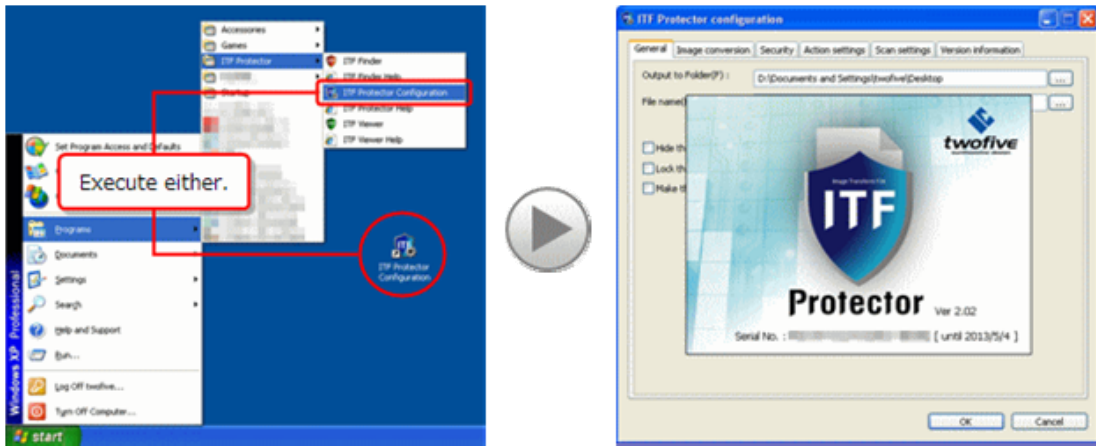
Accessories
Games
ITF Protector
ITF Finder
ITF Finder Help
ITF Protector Configuration
ITF Protector Help
ITF Viewer
ITF Viewer Help
Startup
Set Program Access and Defaults
Execute either.
Programs
Documents
Settings
Search
Help and Support
Run...
Log Off twofive...
Turn Off Computer...
Windows XP Professional
start
ITF Protector Configuration

ITF Protector configuration
General
Image conversion
Security
Action settings
Scan settings
Version information
Output to Folder(F) :
D:\Documents and Settings\twofive\Desktop
...
File name(
...
Hide th
Lock th
Make th
twofive
Image Transfer File
ITF
Protector
Ver 2.02
Serial No. : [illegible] [ until 2013/5/4 ]
OK
Cancel